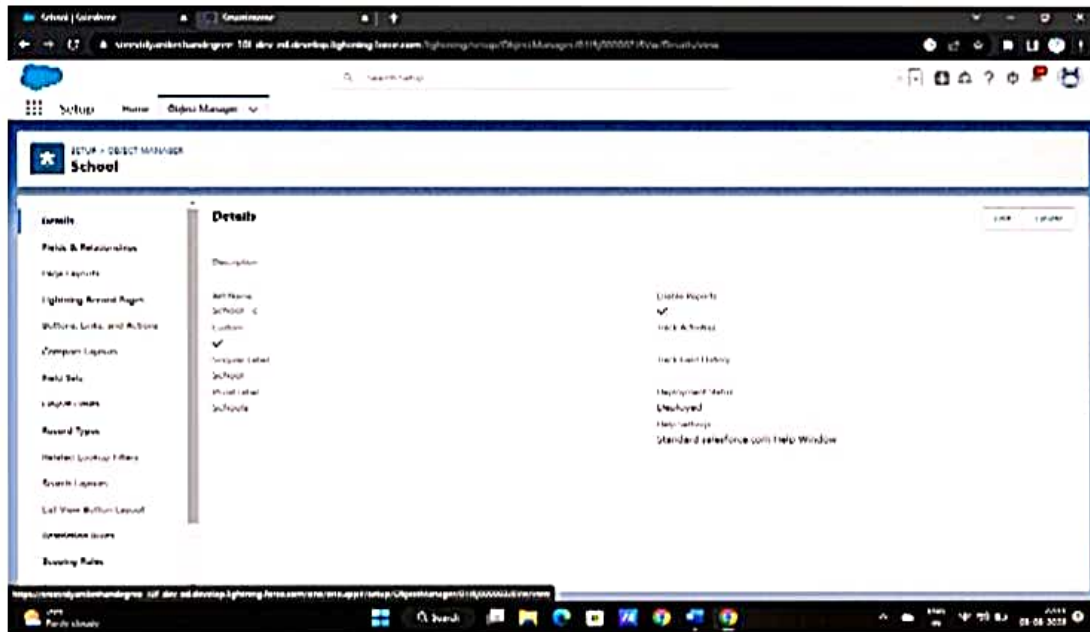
School | Salesforce
Smartinterns

Search Setup

Setup Home Object Manager

SETUP > OBJECT MANAGER
School

Details
Fields & Relationships
Page Layouts
Lightning Record Pages
Buttons, Links, and Actions
Compact Layouts
Field Sets
Object Limits
Record Types
Related Lookup Filters
Search Layouts
List View Button Layout
Validation Rules
Scoping Rules

Details

Edit Delete

Description

API Name
School__c
Custom
✓
Singular Label
School
Plural Label
Schools

Enable Reports
✓
Track Activities

Track Field History

Deployment Status
Deployed
Help Settings
Standard salesforce.com Help Window

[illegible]

Partly cloudy
Search
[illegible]